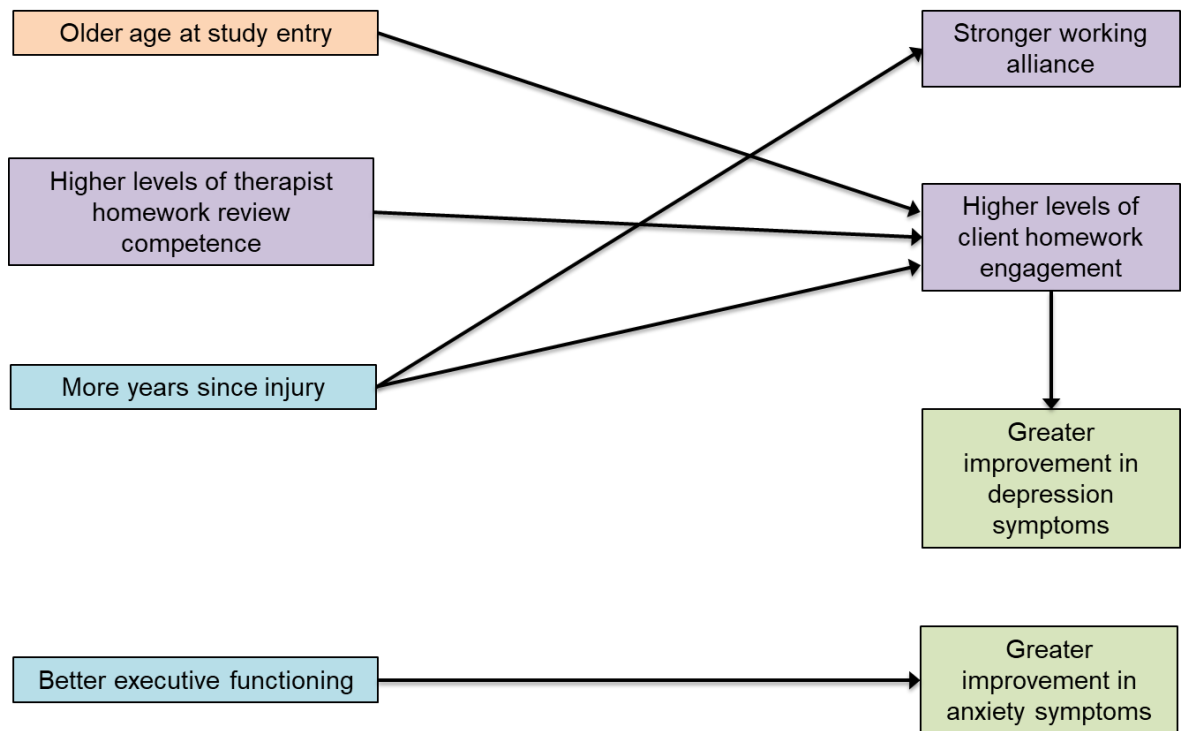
Older age at study entry

Stronger working alliance

Higher levels of therapist homework review competence

Higher levels of client homework engagement

More years since injury

Greater improvement in depression symptoms

Better executive functioning

Greater improvement in anxiety symptoms